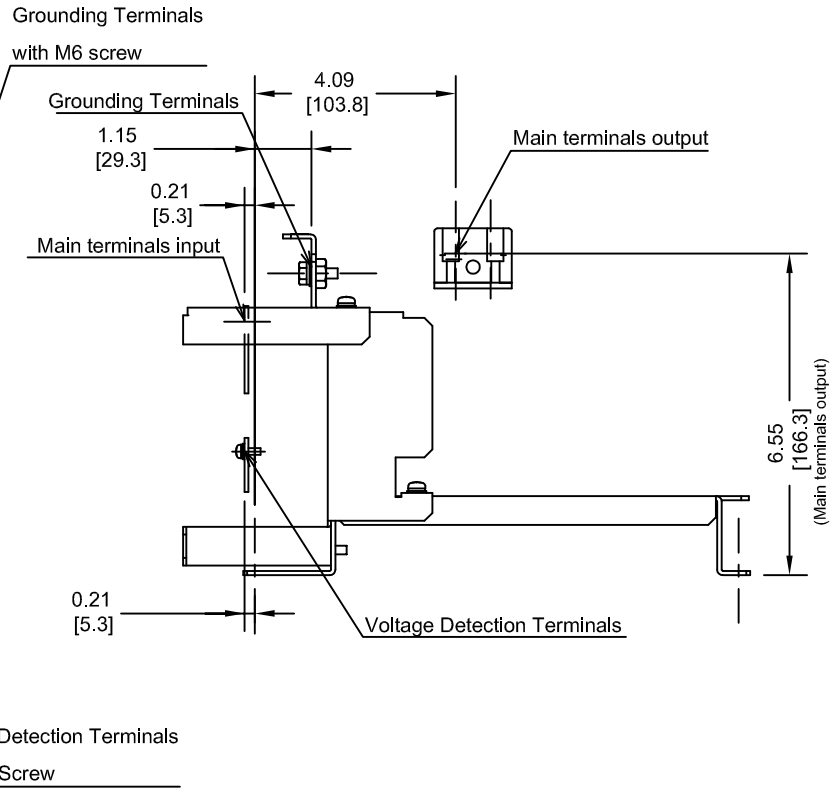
Grounding Terminals

with M6 screw

4.09
[103.8]

Grounding Terminals

1.15
[29.3]

Main terminals output

0.21
[5.3]

Main terminals input

6.55
[166.3]
(Main terminals output)

0.21
[5.3]

Voltage Detection Terminals

Detection Terminals

Screw